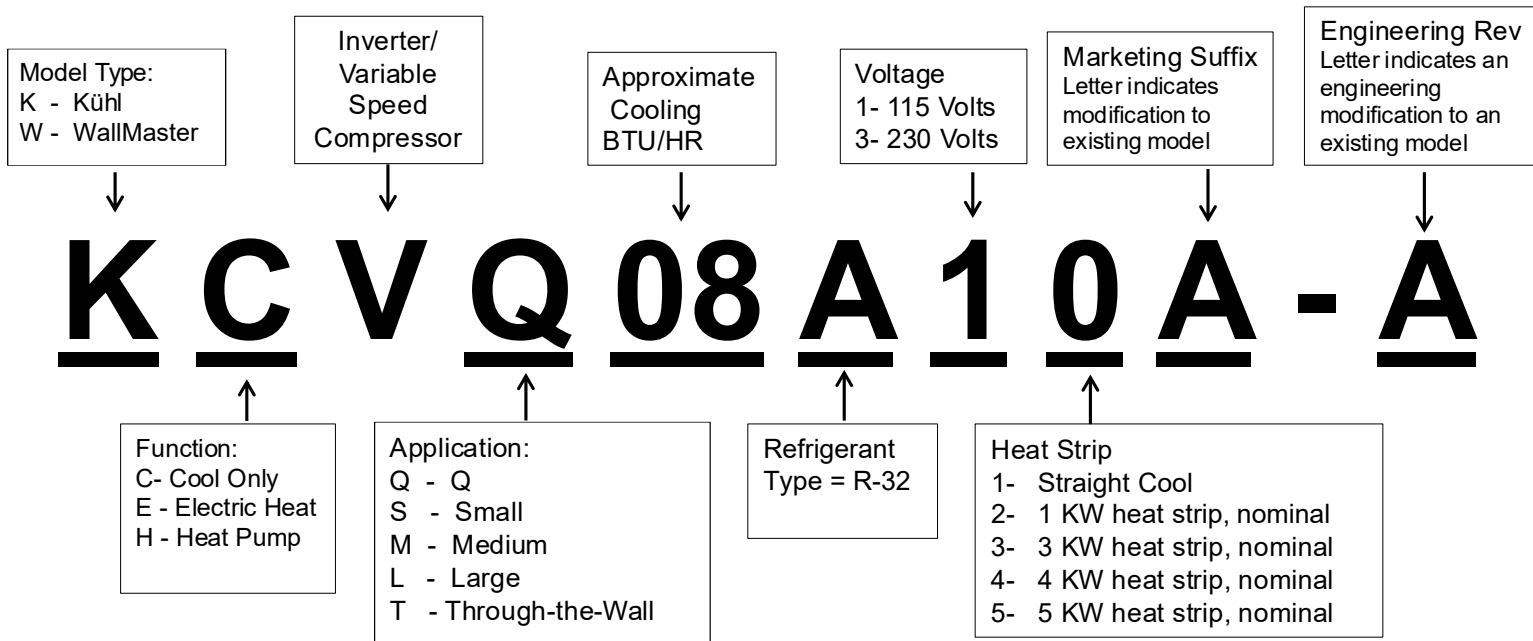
Model Type:
K - Kühl
W - WallMaster

Inverter/ Variable Speed Compressor

Approximate Cooling BTU/HR

Voltage
1- 115 Volts
3- 230 Volts

Marketing Suffix
Letter indicates modification to existing model

Engineering Rev
Letter indicates an engineering modification to an existing model

K C V Q 08 A 1 0 A - A

Function:
C- Cool Only
E - Electric Heat
H - Heat Pump

Application:
Q - Q
S - Small
M - Medium
L - Large
T - Through-the-Wall

Refrigerant Type = R-32

Heat Strip
1- Straight Cool
2- 1 KW heat strip, nominal
3- 3 KW heat strip, nominal
4- 4 KW heat strip, nominal
5- 5 KW heat strip, nominal